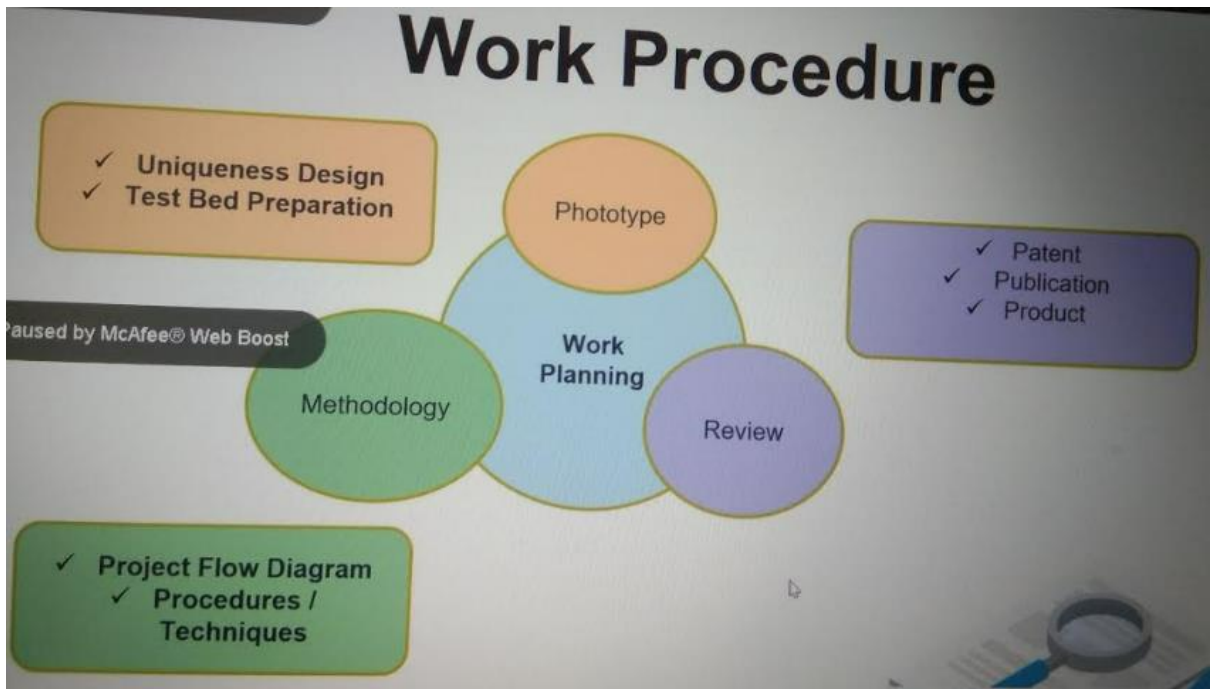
Work Procedure

✓ Uniqueness Design
✓ Test Bed Preparation

Phototype

✓ Patent
✓ Publication
✓ Product

Paused by McAfee® Web Boost

Work Planning

Methodology

Review

✓ Project Flow Diagram
✓ Procedures / Techniques